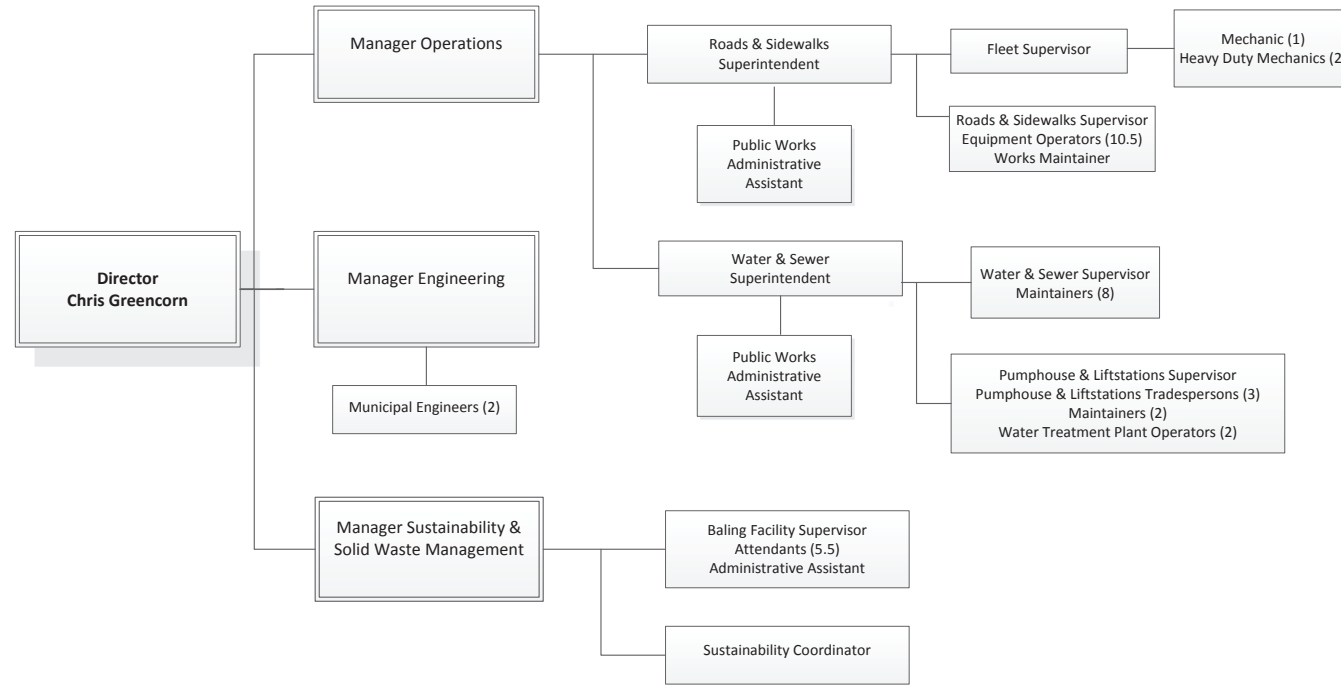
Director
Chris Greencorn

Manager Operations

Roads & Sidewalks Superintendent

Public Works Administrative Assistant

Fleet Supervisor

Mechanic (1)
Heavy Duty Mechanics (2

Roads & Sidewalks Supervisor
Equipment Operators (10.5)
Works Maintainer

Water & Sewer Superintendent

Public Works Administrative Assistant

Water & Sewer Supervisor
Maintainers (8)

Pumphouse & Liftstations Supervisor
Pumphouse & Liftstations Tradespersons (3)
Maintainers (2)
Water Treatment Plant Operators (2)

Manager Engineering

Municipal Engineers (2)

Manager Sustainability & Solid Waste Management

Baling Facility Supervisor
Attendants (5.5)
Administrative Assistant

Sustainability Coordinator